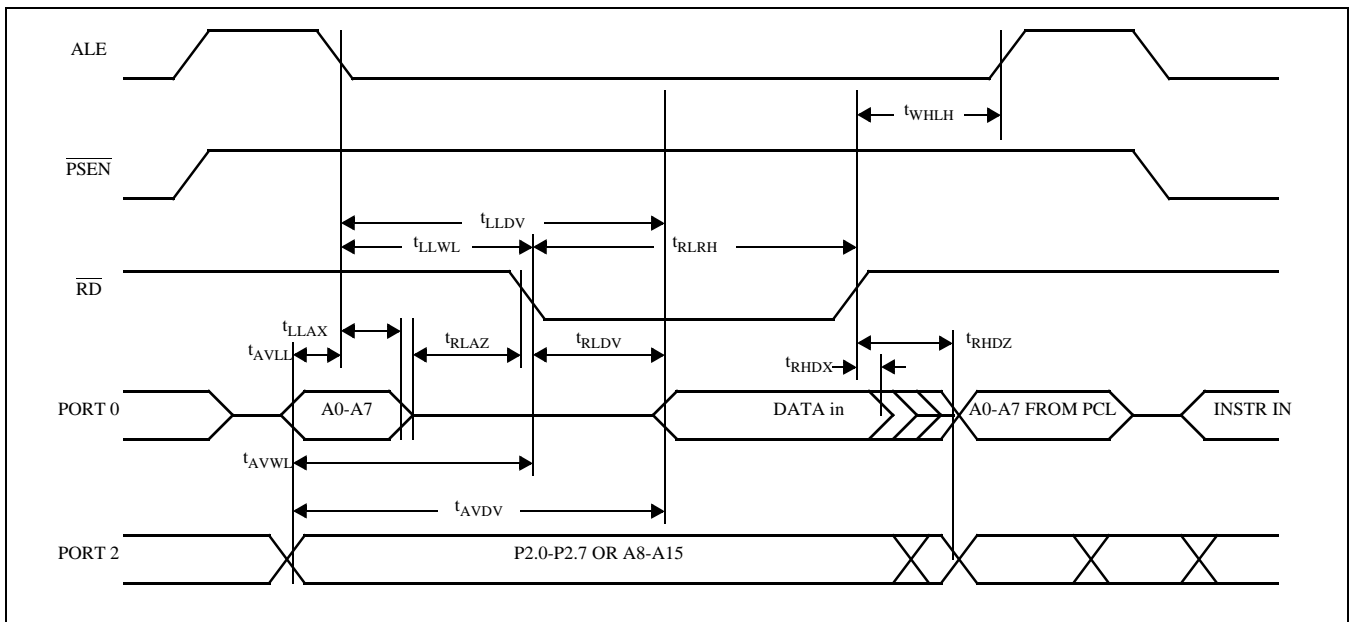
ALE

$t_{WHLH}$

$\overline{PSEN}$

$t_{LLDV}$

$t_{LLWL}$

$t_{RLRH}$

$\overline{RD}$

$t_{LLAX}$

$t_{AVLL}$

$t_{RLAZ}$

$t_{RLDV}$

$t_{RHDZ}$

$t_{RHDX}$

PORT 0

A0-A7

DATA in

A0-A7 FROM PCL

INSTR IN

$t_{AVWL}$

$t_{AVDV}$

PORT 2

P2.0-P2.7 OR A8-A15